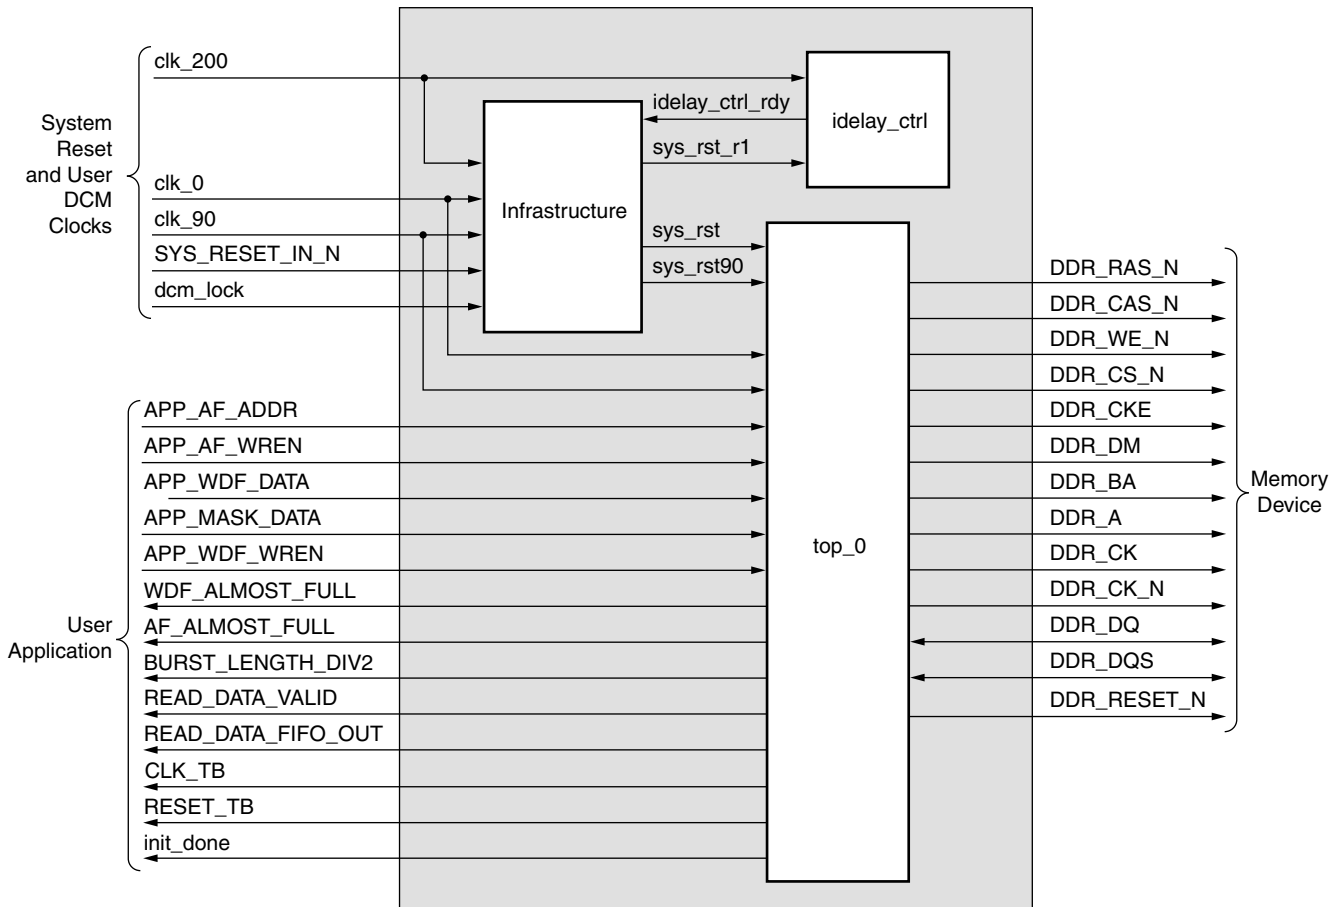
System Reset and User DCM Clocks

clk_200
clk_0
clk_90
SYS_RESET_IN_N
dcm_lock

idelay_ctrl_rdy
sys_rst_r1
idelay_ctrl

Infrastructure

sys_rst
sys_rst90

User Application

APP_AF_ADDR
APP_AF_WREN
APP_WDF_DATA
APP_MASK_DATA
APP_WDF_WREN
WDF_ALMOST_FULL
AF_ALMOST_FULL
BURST_LENGTH_DIV2
READ_DATA_VALID
READ_DATA_FIFO_OUT
CLK_TB
RESET_TB
init_done

top_0

DDR_RAS_N
DDR_CAS_N
DDR_WE_N
DDR_CS_N
DDR_CKE
DDR_DM
DDR_BA
DDR_A
DDR_CK
DDR_CK_N
DDR_DQ
DDR_DQS
DDR_RESET_N

Memory Device